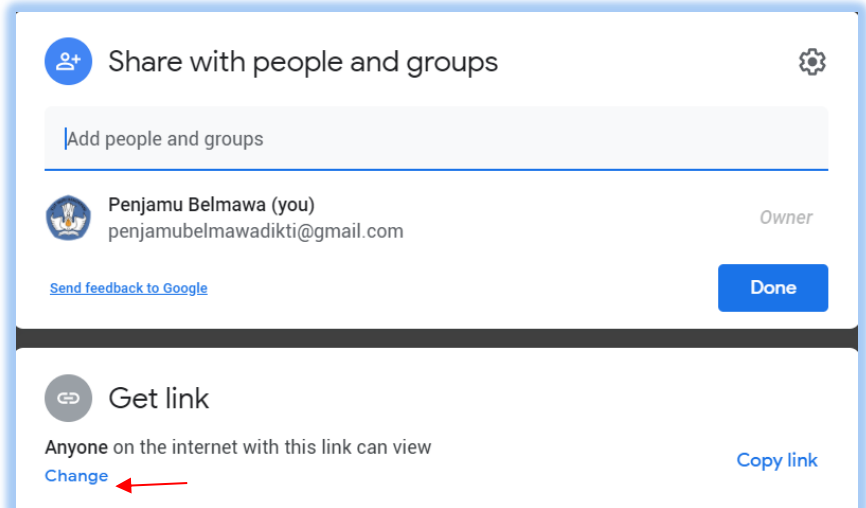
Share with people and groups

Add people and groups

Penjamu Belmawa (you)
penjamubelmawadikti@gmail.com

Owner

Send feedback to Google

Done

Get link

Anyone on the internet with this link can view

Change

Copy link